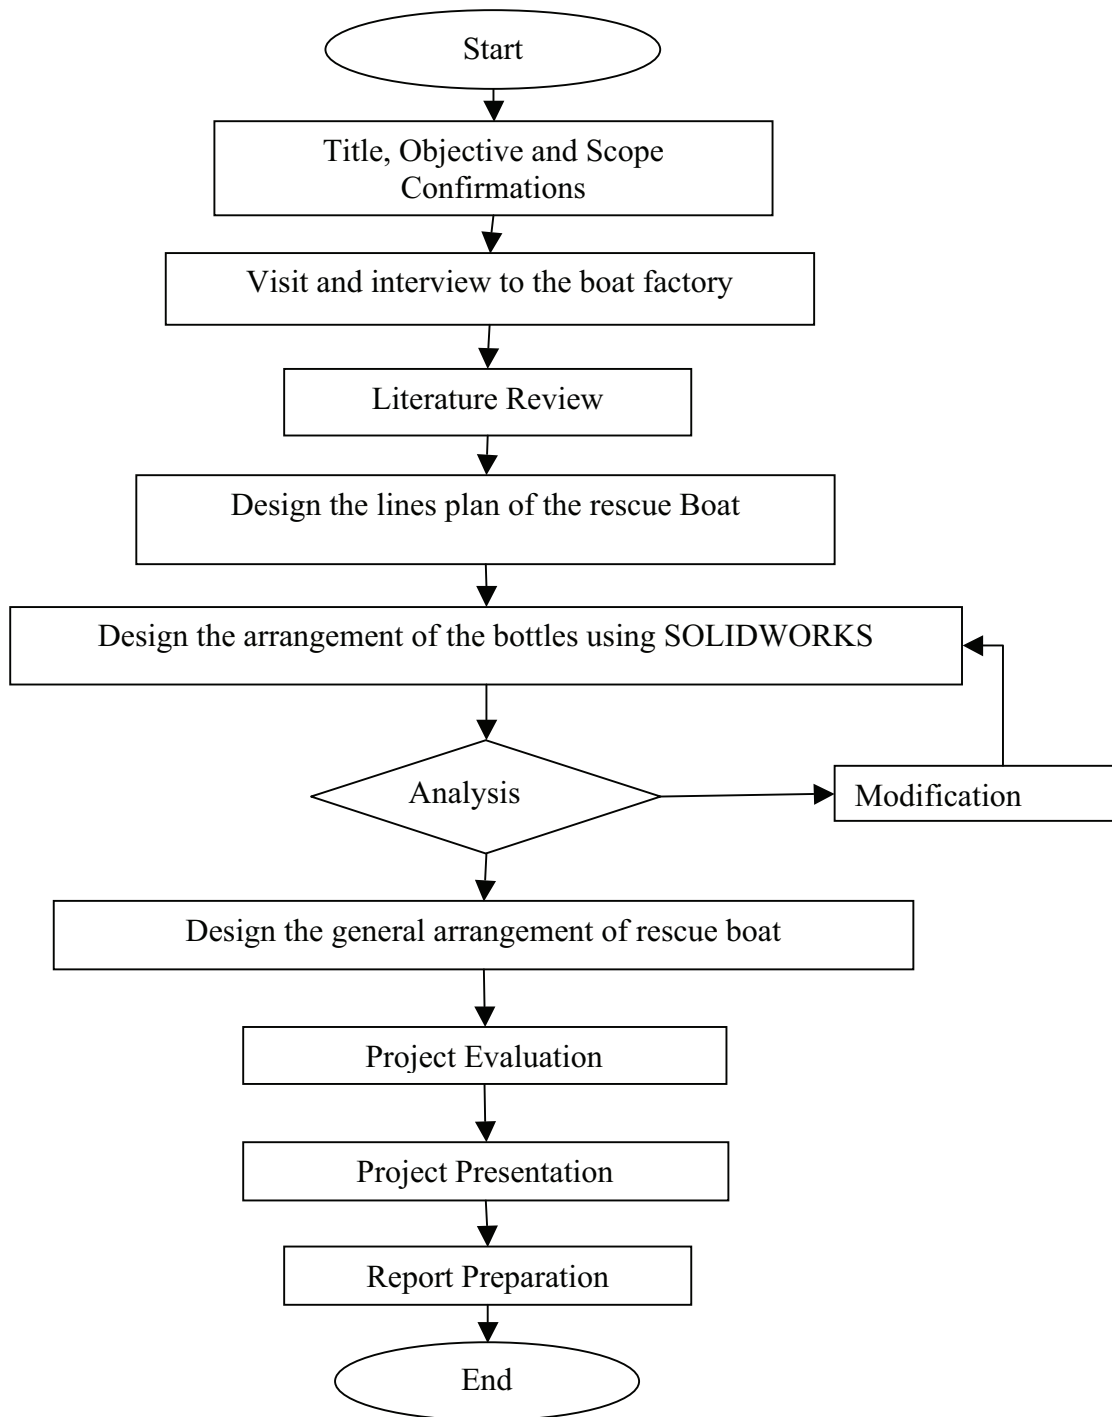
Start

Title, Objective and Scope Confirmations

Visit and interview to the boat factory

Literature Review

Design the lines plan of the rescue Boat

Design the arrangement of the bottles using SOLIDWORKS

Analysis

Modification

Design the general arrangement of rescue boat

Project Evaluation

Project Presentation

Report Preparation

End